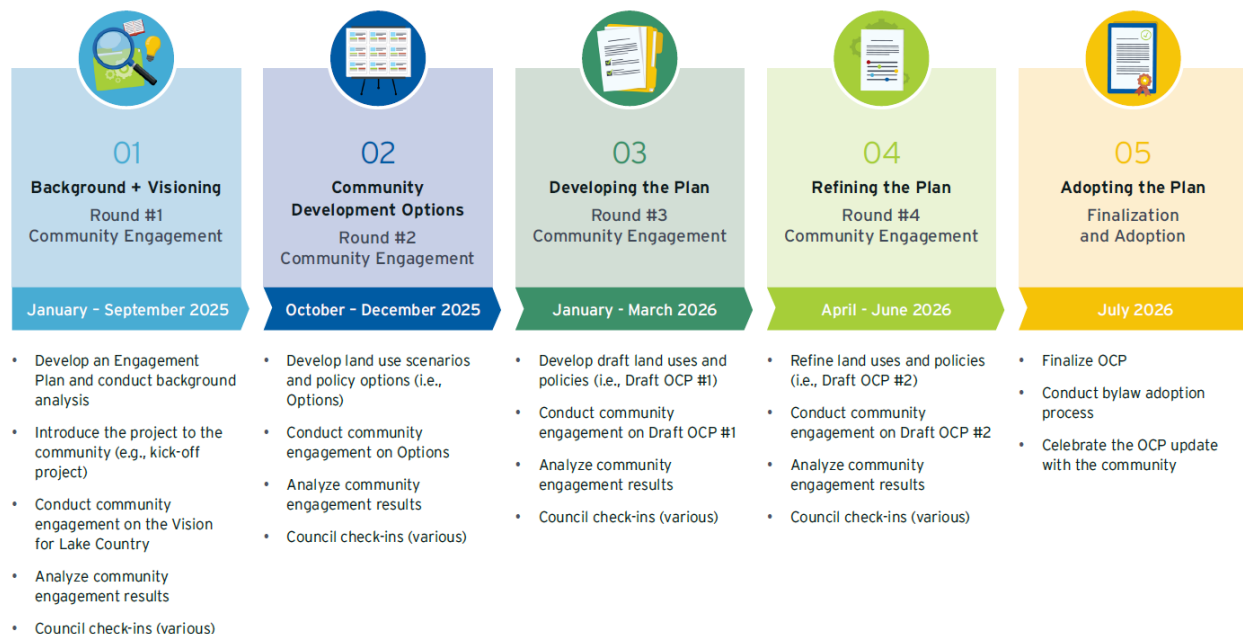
01

Background + Visioning

Round #1 Community Engagement

January – September 2025

- Develop an Engagement Plan and conduct background analysis
- Introduce the project to the community (e.g., kick-off project)
- Conduct community engagement on the Vision for Lake Country
- Analyze community engagement results
- Council check-ins (various)

02

Community Development Options

Round #2 Community Engagement

October – December 2025

- Develop land use scenarios and policy options (i.e., Options)
- Conduct community engagement on Options
- Analyze community engagement results
- Council check-ins (various)

03

Developing the Plan

Round #3 Community Engagement

January - March 2026

- Develop draft land uses and policies (i.e., Draft OCP #1)
- Conduct community engagement on Draft OCP #1
- Analyze community engagement results
- Council check-ins (various)

04

Refining the Plan

Round #4 Community Engagement

April - June 2026

- Refine land uses and policies (i.e., Draft OCP #2)
- Conduct community engagement on Draft OCP #2
- Analyze community engagement results
- Council check-ins (various)

05

Adopting the Plan

Finalization and Adoption

July 2026

- Finalize OCP
- Conduct bylaw adoption process
- Celebrate the OCP update with the community